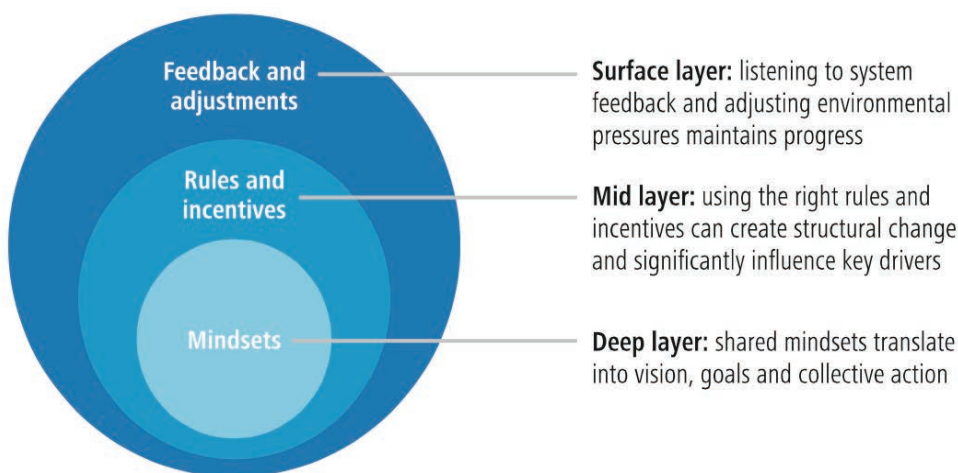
Feedback and adjustments

Rules and incentives

Mindsets

**Surface layer:** listening to system feedback and adjusting environmental pressures maintains progress

**Mid layer:** using the right rules and incentives can create structural change and significantly influence key drivers

**Deep layer:** shared mindsets translate into vision, goals and collective action